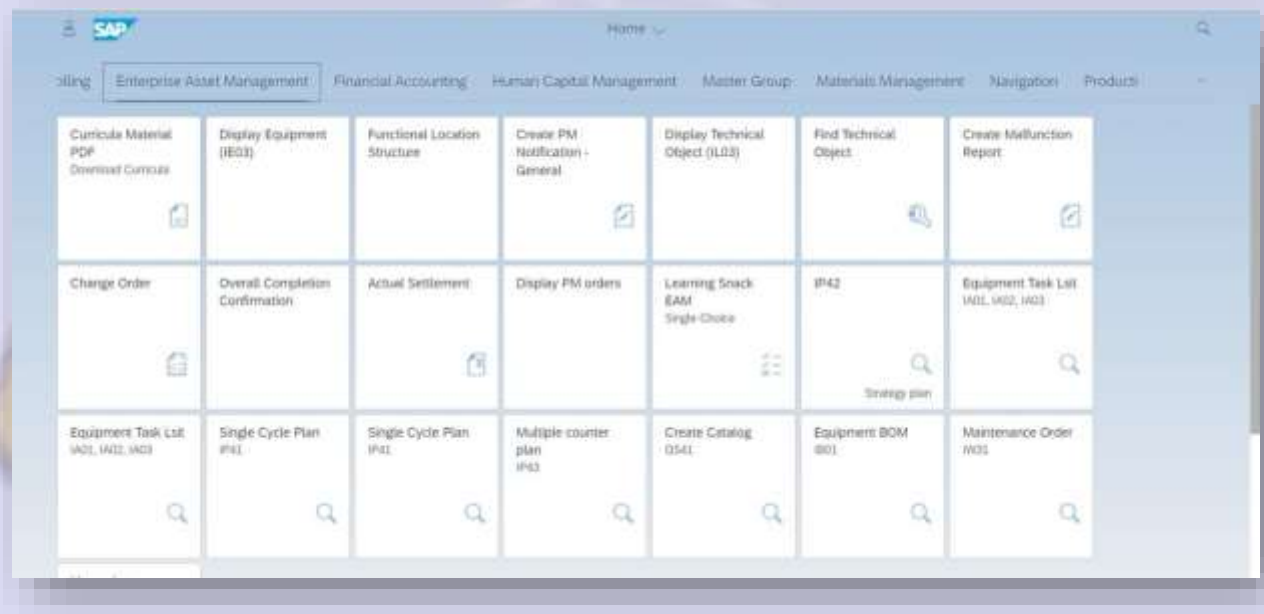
SAP

Home

olling Enterprise Asset Management Financial Accounting Human Capital Management Master Group Materials Management Navigation Products

Curricula Material PDF
Download Curricula

Display Equipment (IE03)

Functional Location Structure

Create PM Notification - General

Display Technical Object (IL03)

Find Technical Object

Create Malfunction Report

Change Order

Overall Completion Confirmation

Actual Settlement

Display PM orders

Learning Snack EAM
Single Choice

IP42
Strategy plan

Equipment Task List
IA01, IA02, IA03

Equipment Task List
IA01, IA02, IA03

Single Cycle Plan
IP41

Single Cycle Plan
IP41

Multiple counter plan
IP43

Create Catalog
QS41

Equipment BOM
IB01

Maintenance Order
IW31

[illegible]